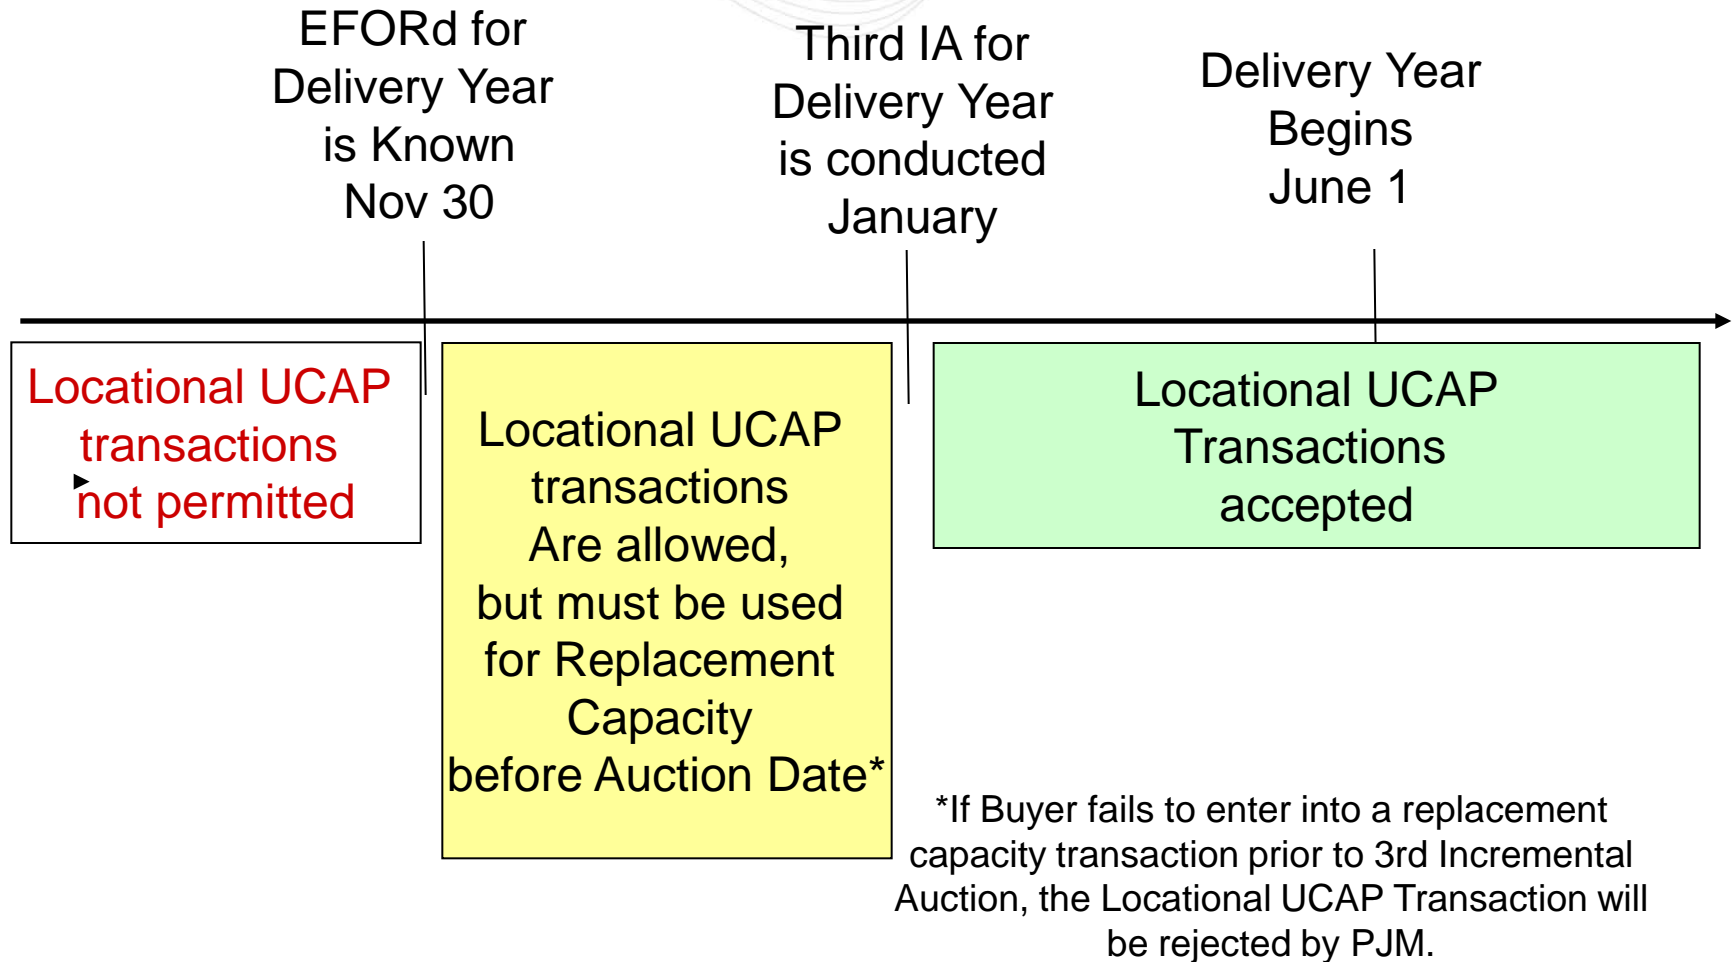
EFORd for Delivery Year is Known Nov 30

Third IA for Delivery Year is conducted January

Delivery Year Begins June 1

Locational UCAP transactions not permitted

Locational UCAP transactions Are allowed, but must be used for Replacement Capacity before Auction Date*

Locational UCAP Transactions accepted

*If Buyer fails to enter into a replacement capacity transaction prior to 3rd Incremental Auction, the Locational UCAP Transaction will be rejected by PJM.